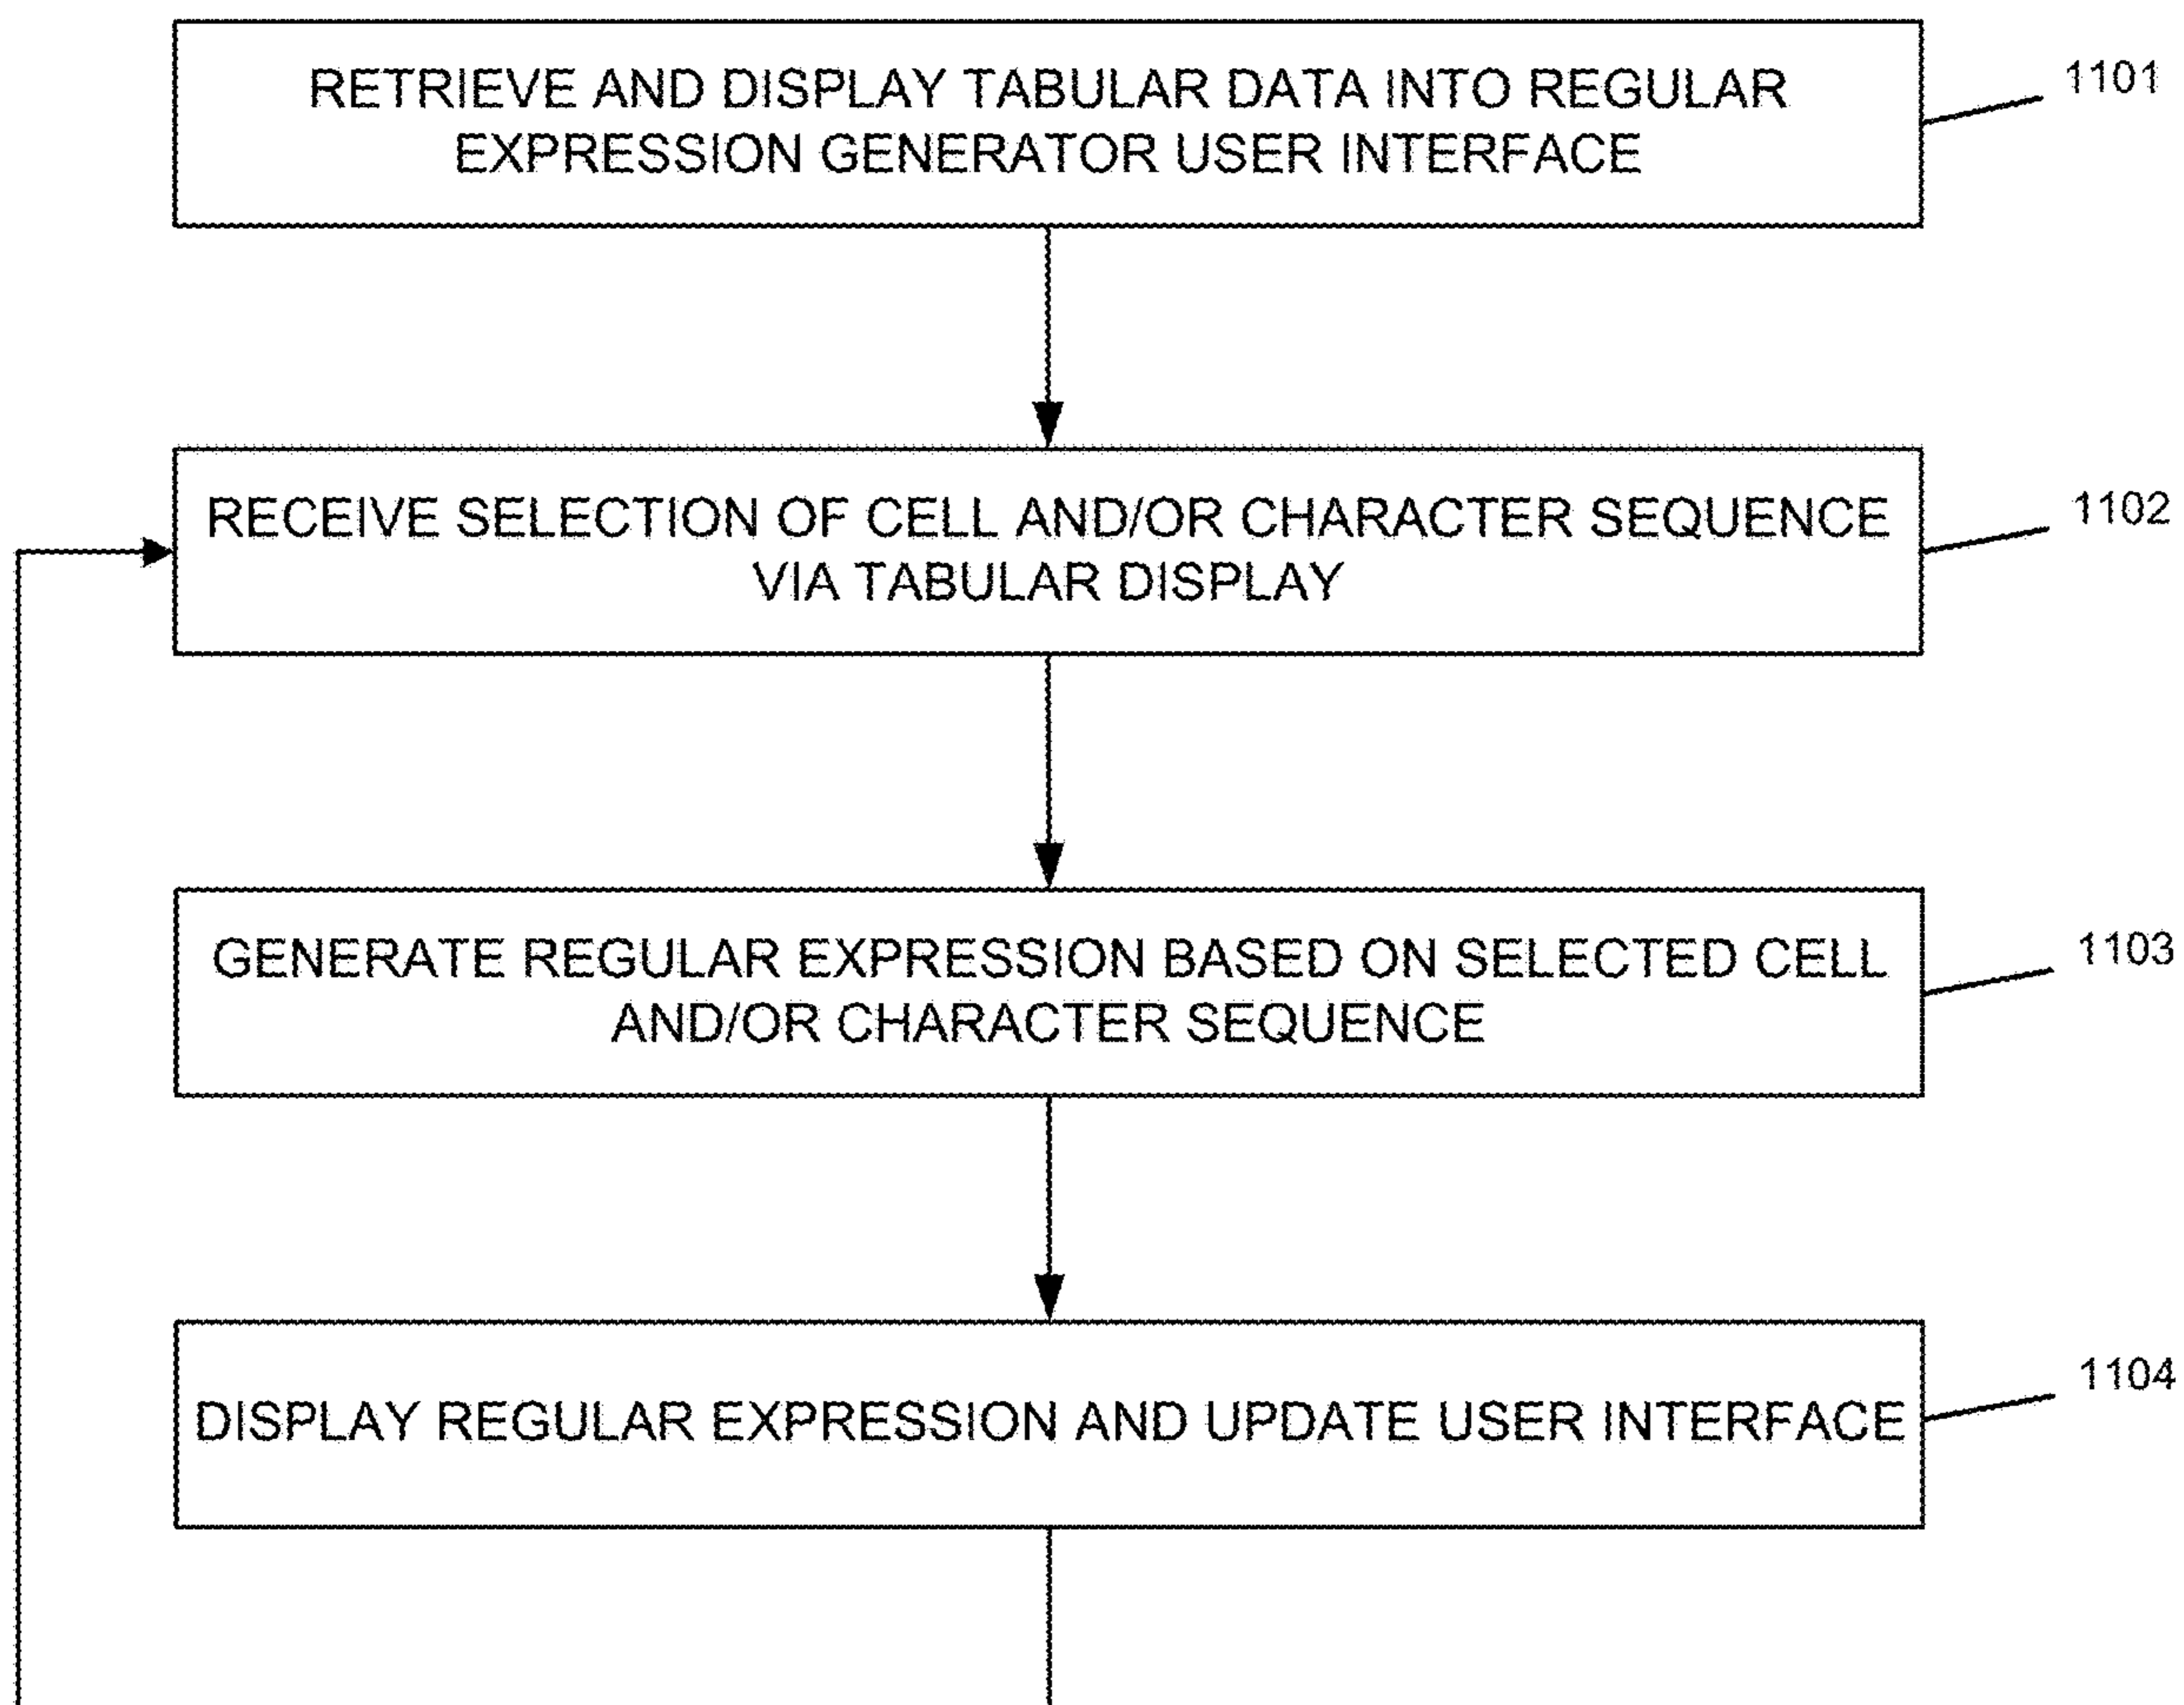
RETRIEVE AND DISPLAY TABULAR DATA INTO REGULAR EXPRESSION GENERATOR USER INTERFACE

1101

RECEIVE SELECTION OF CELL AND/OR CHARACTER SEQUENCE VIA TABULAR DISPLAY

1102

GENERATE REGULAR EXPRESSION BASED ON SELECTED CELL AND/OR CHARACTER SEQUENCE

1103

DISPLAY REGULAR EXPRESSION AND UPDATE USER INTERFACE

1104